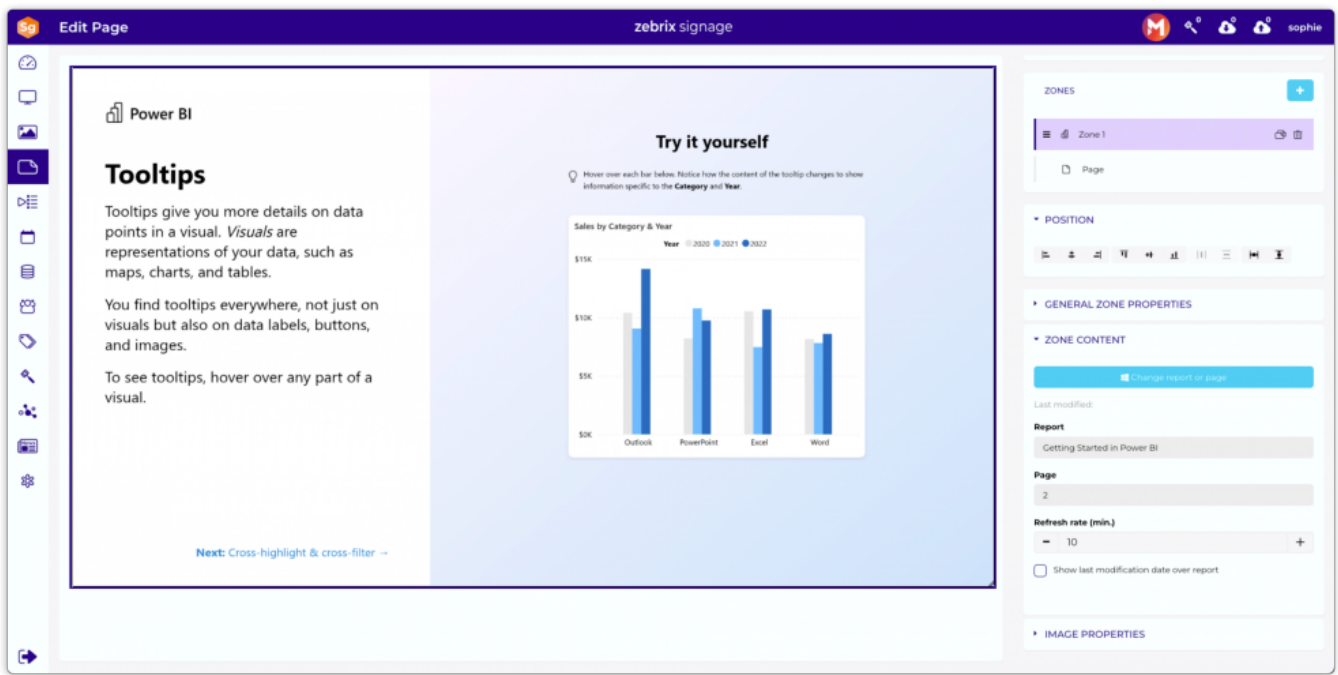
Sg Edit Page

zebrix signage

sophie

Power BI

Tooltips

Tooltips give you more details on data points in a visual. *Visuals* are representations of your data, such as maps, charts, and tables.

You find tooltips everywhere, not just on visuals but also on data labels, buttons, and images.

To see tooltips, hover over any part of a visual.

Next: Cross-highlight & cross-filter →

Try it yourself

Hover over each bar below. Notice how the content of the tooltip changes to show information specific to the **Category** and **Year**.

Sales by Category & Year

Year 2020 2021 2022

$15K
$10K
$5K
$0K

Outlook PowerPoint Excel Word

ZONES

+

Zone 1

Page

POSITION

GENERAL ZONE PROPERTIES

ZONE CONTENT

Change report or page

Last modified:

Report

Getting Started in Power BI

Page

2

Refresh rate (min.)

− 10 +

Show last modification date over report

IMAGE PROPERTIES